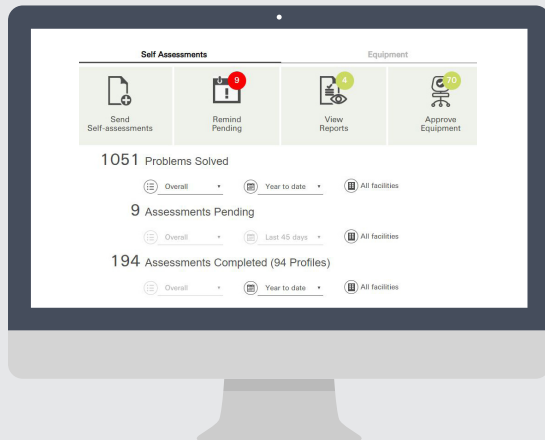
Self Assessments

Equipment

Send Self-assessments

9

Remind Pending

4

View Reports

70

Approve Equipment

1051 Problems Solved

Overall

Year to date

All facilities

9 Assessments Pending

Overall

Last 45 days

All facilities

194 Assessments Completed (94 Profiles)

Overall

Year to date

All facilities